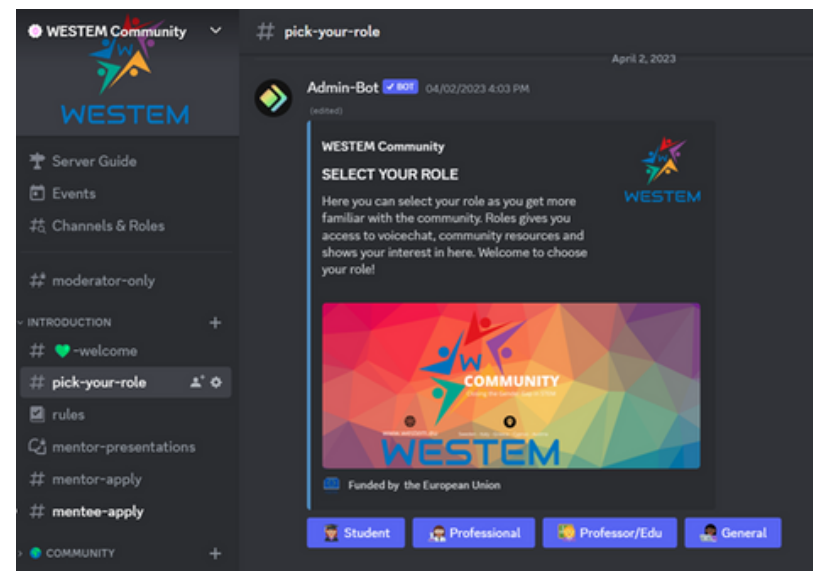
WESTEM Community

WESTEM

Server Guide

Events

Channels & Roles

moderator-only

INTRODUCTION

-welcome

pick-your-role

rules

mentor-presentations

mentor-apply

mentee-apply

COMMUNITY

pick-your-role

April 2, 2023

Admin-Bot ✓ BOT 04/02/2023 4:03 PM

(edited)

WESTEM Community

SELECT YOUR ROLE

Here you can select your role as you get more familiar with the community. Roles gives you access to voicechat, community resources and shows your interest in here. Welcome to choose your role!

WESTEM

COMMUNITY

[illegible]

WESTEM

Funded by the European Union

Student

Professional

Professor/Edu

General